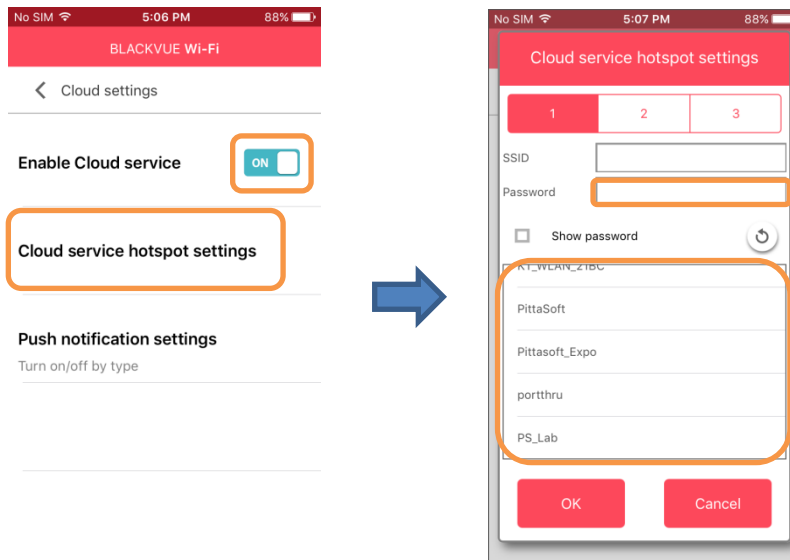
No SIM 5:06 PM 88%

BLACKVUE Wi-Fi

Cloud settings

Enable Cloud service

ON

Cloud service hotspot settings

Push notification settings

Turn on/off by type

No SIM 5:07 PM 88%

Cloud service hotspot settings

| 1 | 2 | 3 |
|---|---|---|

SSID

Password

Show password

KT_WLAN_21BC

PittaSoft

Pittasoft_Expo

portthru

PS_Lab

OK

Cancel